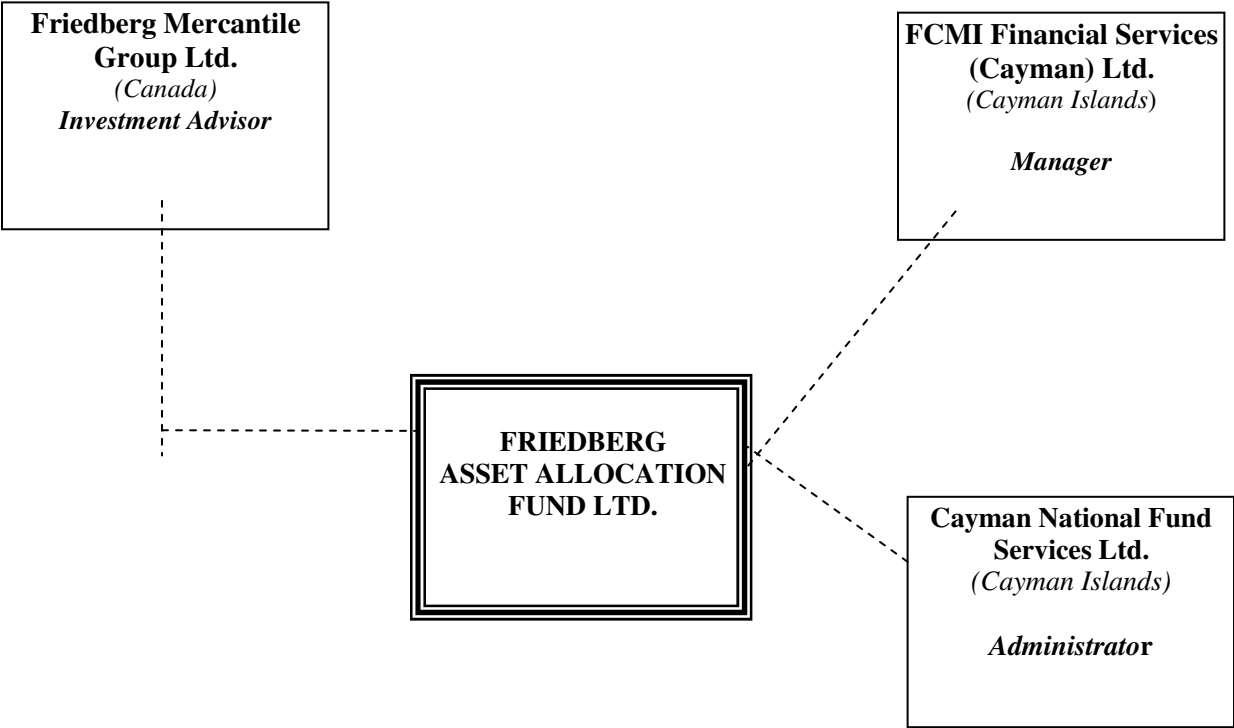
**Friedberg Mercantile Group Ltd.**
*(Canada)*
***Investment Advisor***

**FCMI Financial Services (Cayman) Ltd.**
*(Cayman Islands)*

***Manager***

**FRIEDBERG ASSET ALLOCATION FUND LTD.**

**Cayman National Fund Services Ltd.**
*(Cayman Islands)*

***Administrator***